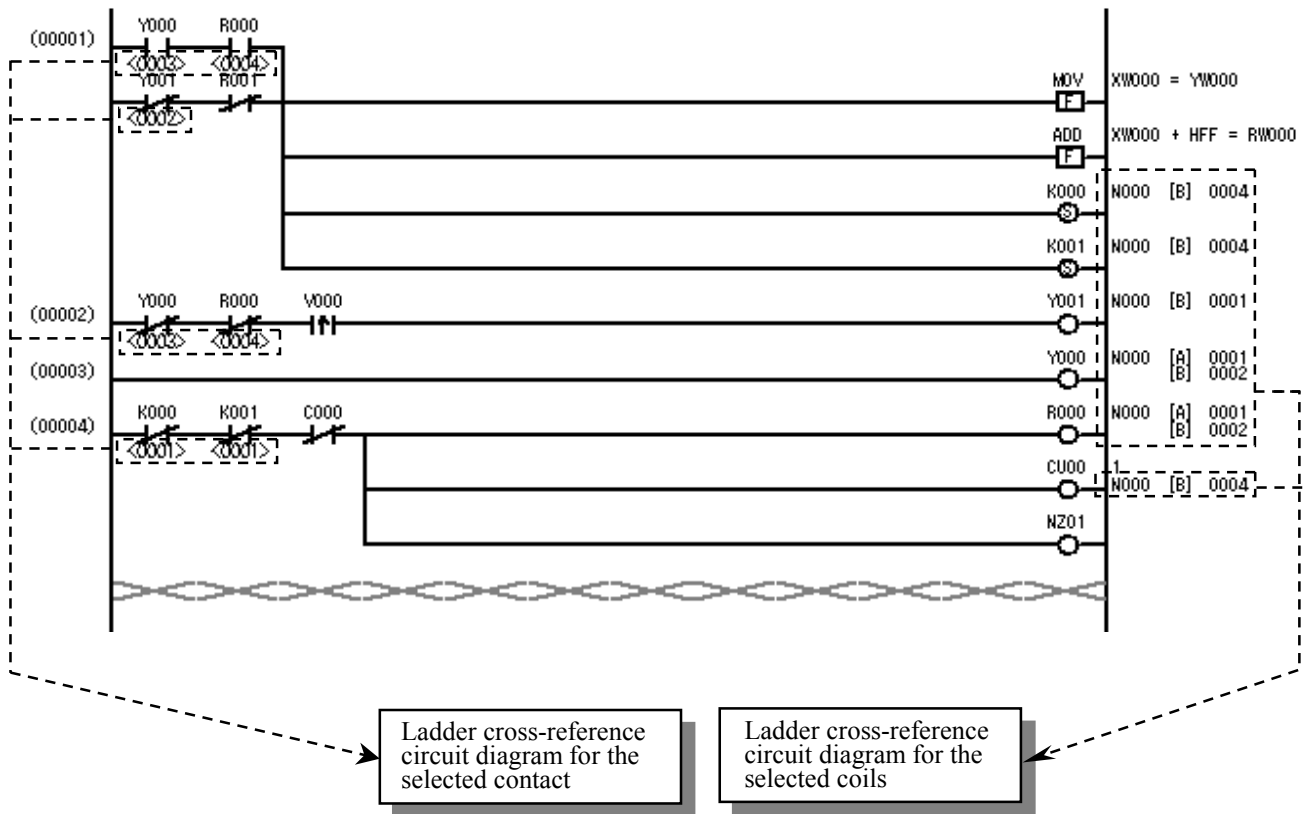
(00001)
Y000 R000
<0003> <0004>
Y001 R001
<0002>
MOV
F
XW000 = YW000
ADD
F
XW000 + HFF = RW000
K000
S
N000 [B] 0004
K001
S
N000 [B] 0004
(00002)
Y000 R000 V000
<0003> <0004>
Y001
N000 [B] 0001
(00003)
Y000
N000 [A] 0001
[B] 0002
(00004)
K000 K001 C000
<0001> <0001>
R000
N000 [A] 0001
[B] 0002
CU00
1
N000 [B] 0004
NZ01

Ladder cross-reference circuit diagram for the selected contact

Ladder cross-reference circuit diagram for the selected coils